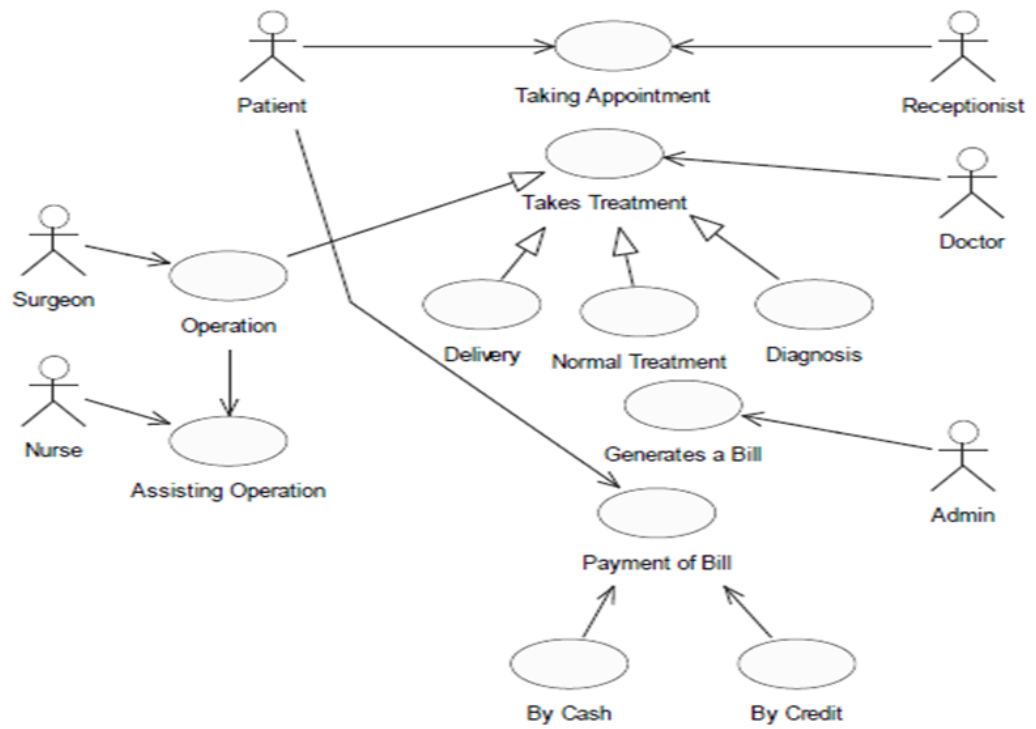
Patient

Taking Appointment

Receptionist

Takes Treatment

Doctor

Surgeon

Operation

Delivery

Normal Treatment

Diagnosis

Nurse

Generates a Bill

Assisting Operation

Admin

Payment of Bill

By Cash

By Credit